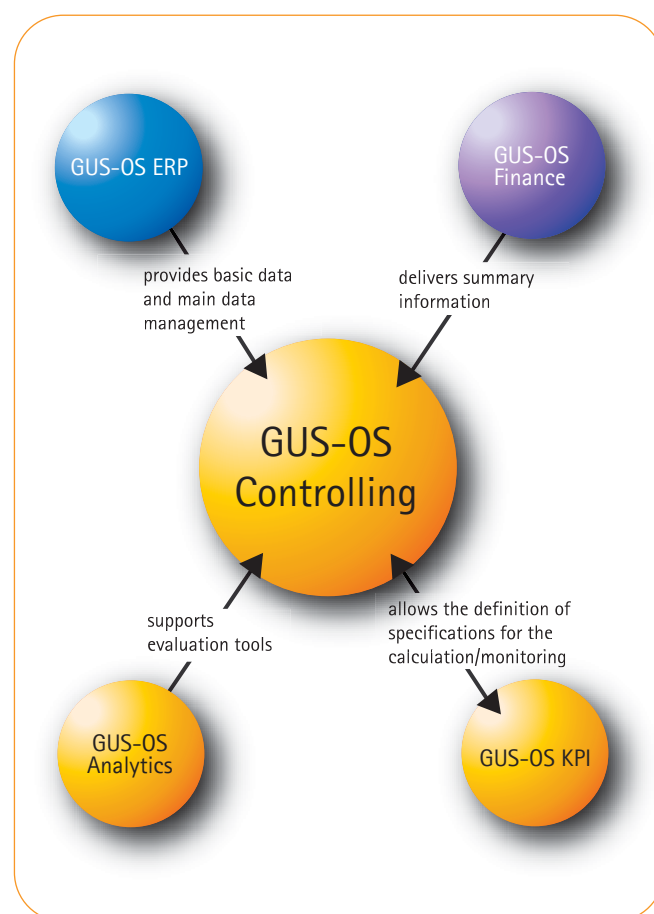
GUS-OS ERP

GUS-OS Finance

provides basic data and main data management

delivers summary information

GUS-OS Controlling

supports evaluation tools

allows the definition of specifications for the calculation/monitoring

GUS-OS Analytics

GUS-OS KPI